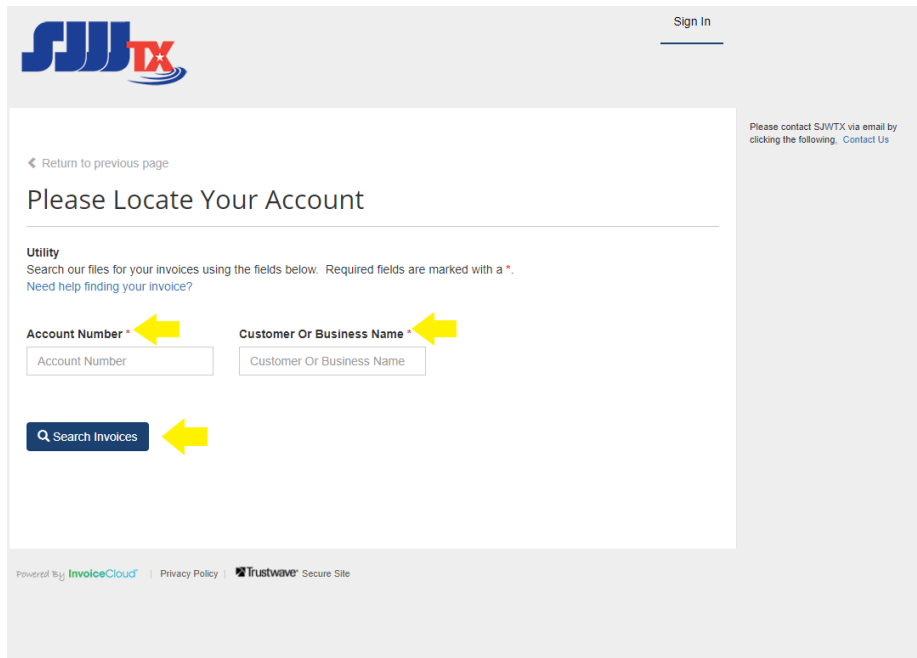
SJWTX

Sign In

‹ Return to previous page

Please Locate Your Account

Utility
Search our files for your invoices using the fields below. Required fields are marked with a *.
Need help finding your invoice?

Account Number *
Account Number

Customer Or Business Name *
Customer Or Business Name

Search Invoices

Please contact SJWTX via email by clicking the following, Contact Us

Powered By InvoiceCloud | Privacy Policy | Trustwave Secure Site